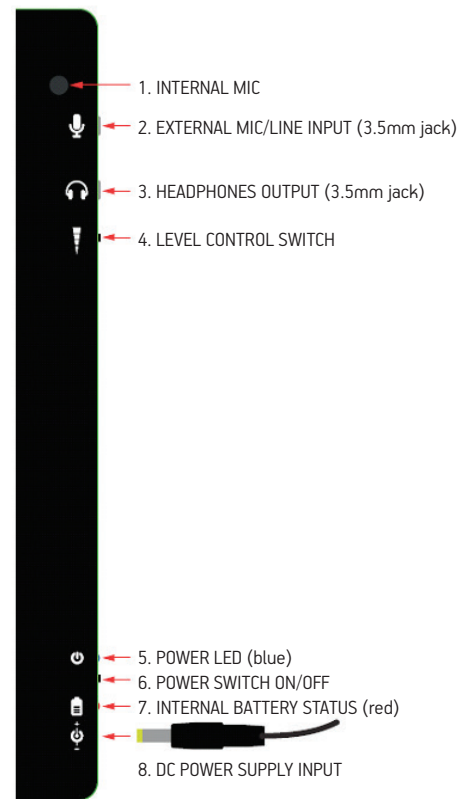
1. INTERNAL MIC

2. EXTERNAL MIC/LINE INPUT (3.5mm jack)

3. HEADPHONES OUTPUT (3.5mm jack)

4. LEVEL CONTROL SWITCH

5. POWER LED (blue)

6. POWER SWITCH ON/OFF

7. INTERNAL BATTERY STATUS (red)

8. DC POWER SUPPLY INPUT